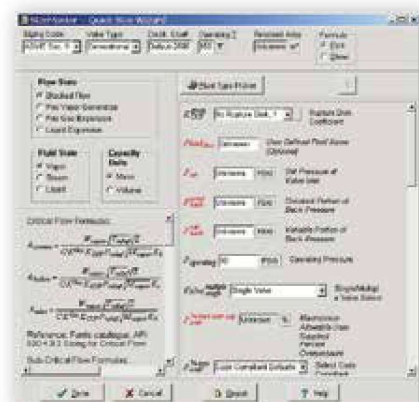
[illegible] - Quick Size Wizard

Sizing Code | Valve Type | Calc. Class | Operating 2 | Required Area | Formula
ASME Sec. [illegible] | Conventional | Section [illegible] | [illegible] | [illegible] | Flow / Other

Flow State
Blocked Flow
Two Vapor Generation
Two Gas Expansion
Liquid Expansion

Fluid State
Vapor
Steam
Liquid

Capacity Units
Mass
Volume

Critical Flow Formulas:

Reference: Fluids catalogue, API 520 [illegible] Sizing for Critical Flow

Sub-Critical Flow Formulas:

Back Type Press

No Rupture Disk | Rupture Disk Coefficient

Unknown | User Defined Fluid Name

Unknown | PSIG | Set Pressure of Valve Inlet

Unknown | PSIG | Constant Portion of Back Pressure

Unknown | PSIG | Variable Portion of Back Pressure

50 | PSIG | Operating Pressure

Single Valve | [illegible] Valve Select

Unknown | % | Maximum Allowable User Supplied Percent Overpressure

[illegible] Compliant Defaults | Select Code Compliance

Done | Cancel | Reset | Help